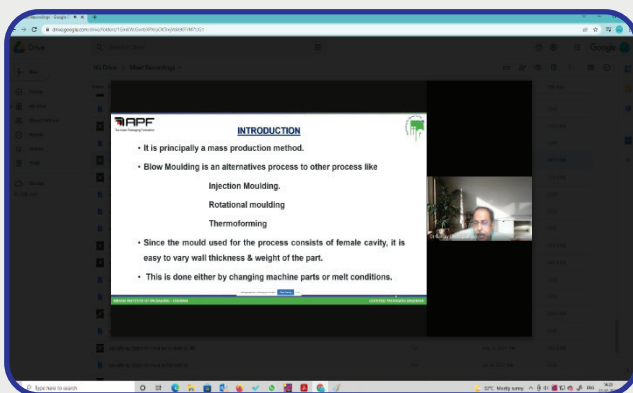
Meet Recordings - Google

drive.google.com

Drive

My Drive › Meet Recordings

APF

INTRODUCTION

• It is principally a mass production method.

• Blow Moulding is an alternatives process to other process like

Injection Moulding.

Rotational moulding

Thermoforming

• Since the mould used for the process consists of female cavity, it is easy to vary wall thickness & weight of the part.

• This is done either by changing machine parts or melt conditions.

INDIAN INSTITUTE OF PACKAGING

Type here to search

32°C Mostly sunny